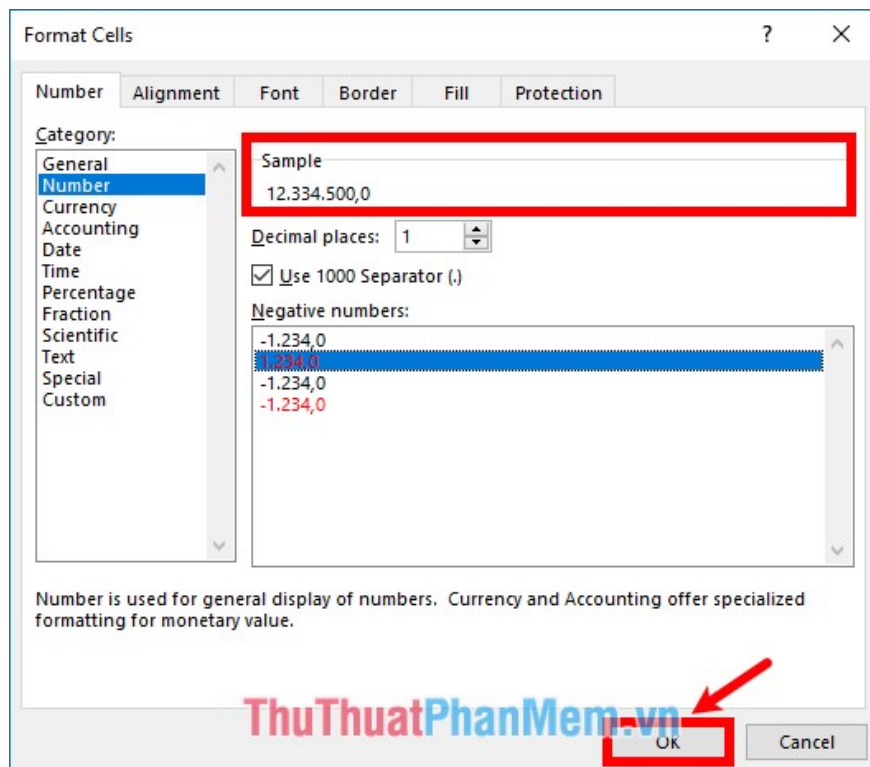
Format Cells

?

Number
Alignment
Font
Border
Fill
Protection

Category:
General
Number
Currency
Accounting
Date
Time
Percentage
Fraction
Scientific
Text
Special
Custom

Sample
12.334.500,0

Decimal places: 1

Use 1000 Separator (.)

Negative numbers:
-1.234,0
1.234,0
-1.234,0
-1.234,0

Number is used for general display of numbers. Currency and Accounting offer specialized formatting for monetary value.

ThuThuatPhanMem.vn

OK
Cancel